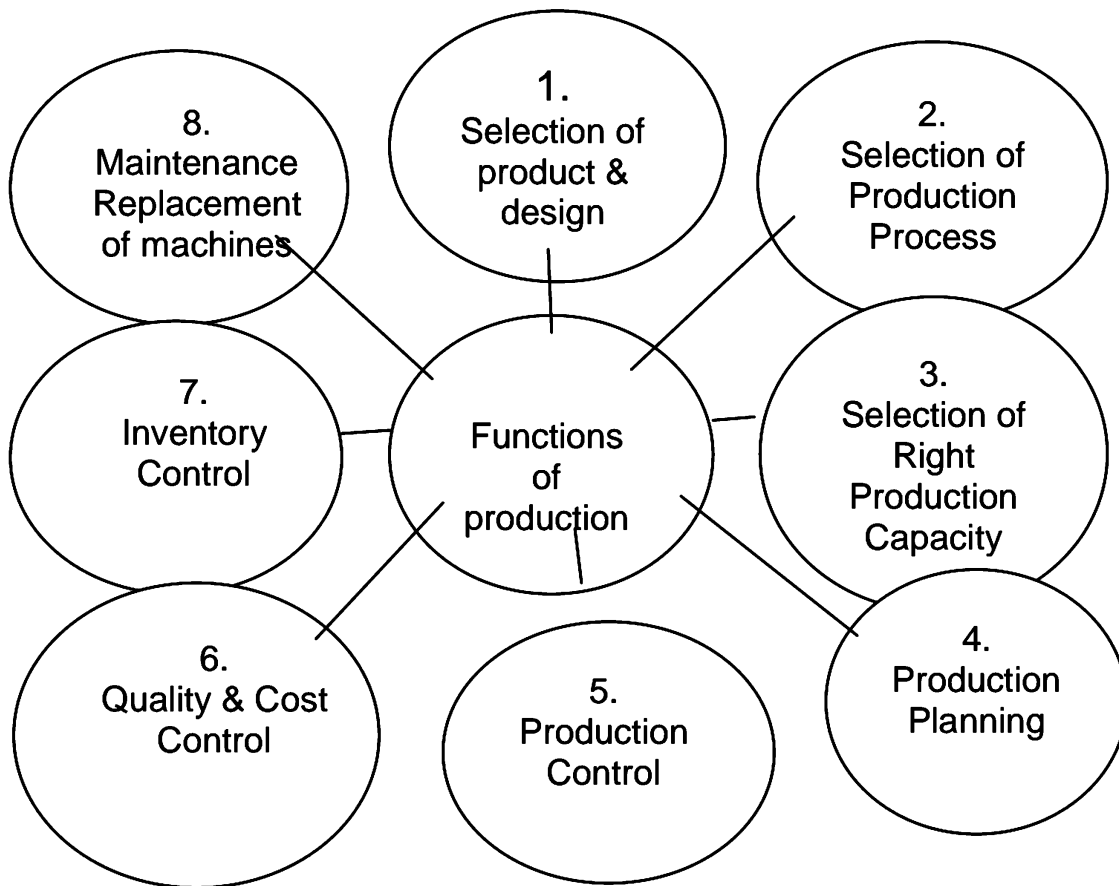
8. Maintenance Replacement of machines

1. Selection of product & design

2. Selection of Production Process

7. Inventory Control

Functions of production

3. Selection of Right Production Capacity

6. Quality & Cost Control

5. Production Control

4. Production Planning